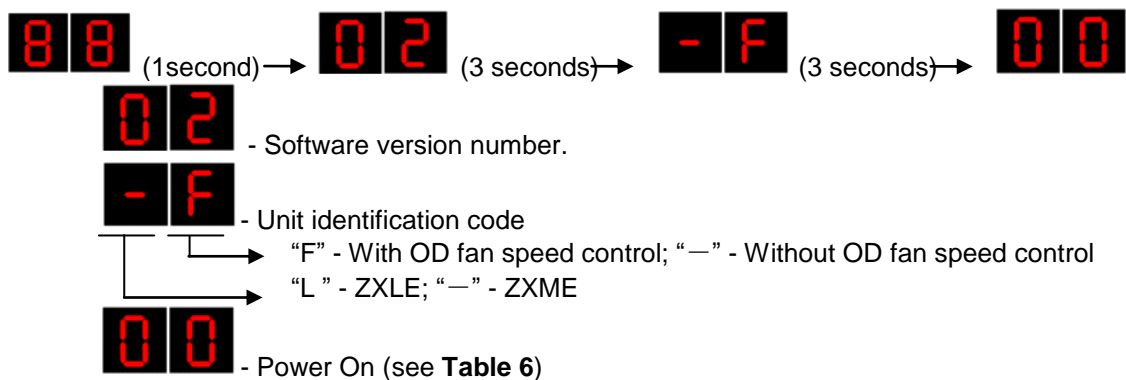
88 (1second) → 02 (3 seconds) → -F (3 seconds) → 00

02 - Software version number.

-F - Unit identification code

"F" - With OD fan speed control; "－" - Without OD fan speed control

"L " - ZXLE; "－" - ZXME

00 - Power On (see **Table 6**)